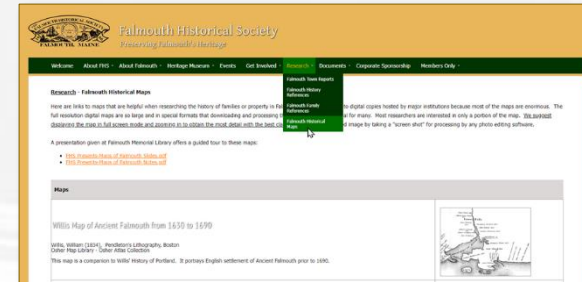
FALMOUTH HISTORICAL SOCIETY
FALMOUTH, MAINE

Falmouth Historical Society
Preserving Falmouth's Heritage

Welcome | About FHS | About Falmouth | Heritage Museum | Events | Get Involved | Research | Documents | Corporate Sponsorship | Members Only

Falmouth Town Reports
Falmouth History References
Falmouth Family References
Falmouth Historical Maps

Research - Falmouth Historical Maps

Here are links to maps that are helpful when researching the history of families or property in Fa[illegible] to digital copies hosted by major institutions because most of the maps are enormous. The full resolution digital maps are so large and in special formats that downloading and processing m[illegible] for many. Most researchers are interested in only a portion of the map. We suggest displaying the map in full screen mode and zooming in to obtain the most detail with the best co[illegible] image by taking a "screen shot" for processing by any photo editing software.

A presentation given at Falmouth Memorial Library offers a guided tour to these maps:

FHS Presents Maps of Falmouth Slides.pdf
FHS Presents Maps of Falmouth Notes.pdf

Maps

Willis Map of Ancient Falmouth from 1650 to 1690

Willis, William (1834), Pendleton's Lithography, Boston
Osher Map Library - Osher Atlas Collection

This map is a companion to Willis' History of Portland. It portrays English settlement of Ancient Falmouth prior to 1690.